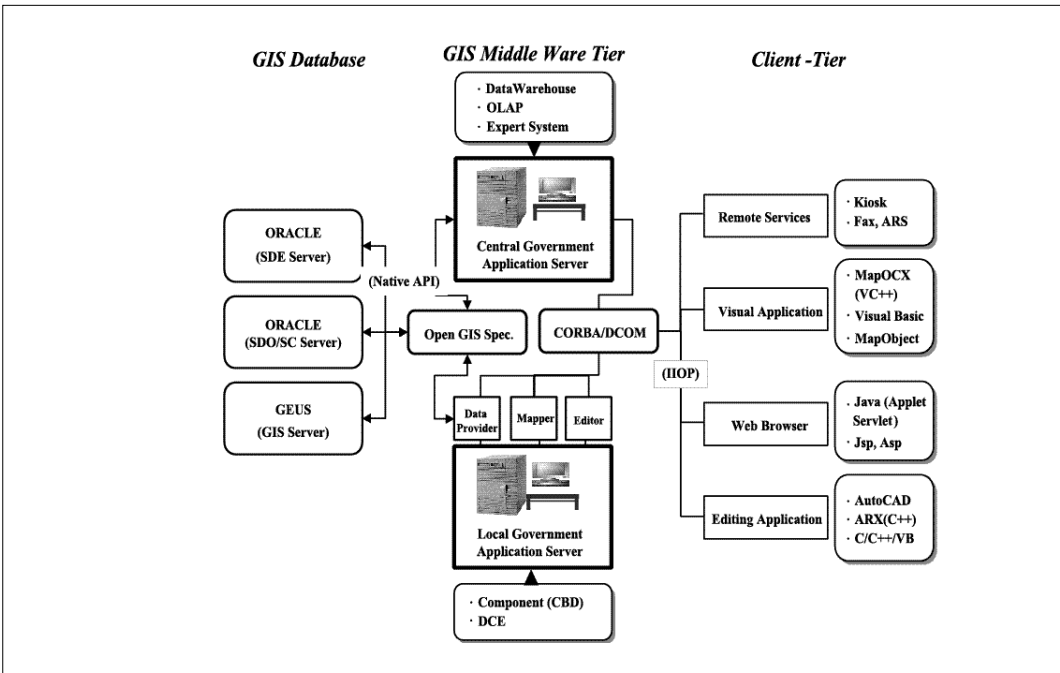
GIS Database

GIS Middle Ware Tier

Client -Tier

· DataWarehouse
· OLAP
· Expert System

Central Government Application Server

ORACLE (SDE Server)

(Native API)

ORACLE (SDO/SC Server)

Open GIS Spec.

CORBA/DCOM

GEUS (GIS Server)

Data Provider

Mapper

Editor

Local Government Application Server

· Component (CBD)
· DCE

Remote Services

· Kiosk
· Fax, ARS

Visual Application

· MapOCX (VC++)
· Visual Basic
· MapObject

(IIOP)

Web Browser

· Java (Applet Servlet)
· Jsp, Asp

Editing Application

· AutoCAD
· ARX(C++)
· C/C++/VB